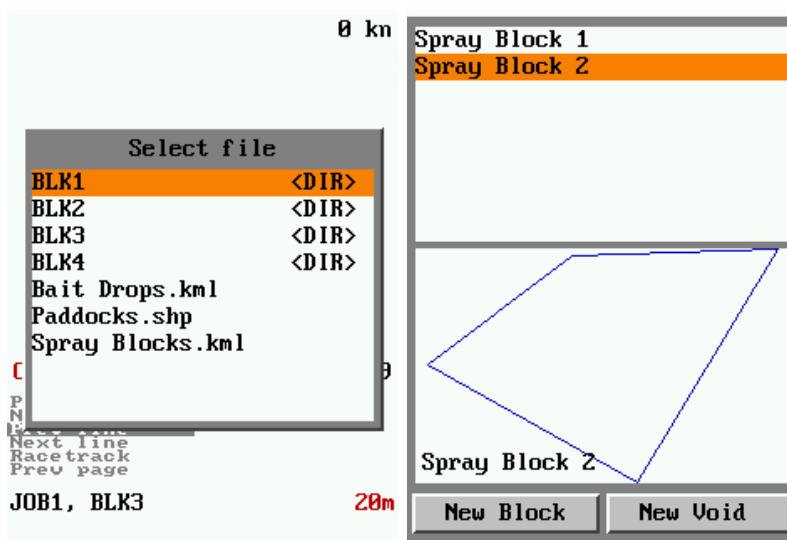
0 kn

Select file

BLK1 <DIR>
BLK2 <DIR>
BLK3 <DIR>
BLK4 <DIR>
Bait Drops.kml
Paddocks.shp
Spray Blocks.kml

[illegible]
P
N
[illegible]
Next line
Racetrack
Prev page

JOB1, BLK3 20m

Spray Block 1
Spray Block 2

Spray Block 2

New Block
New Void